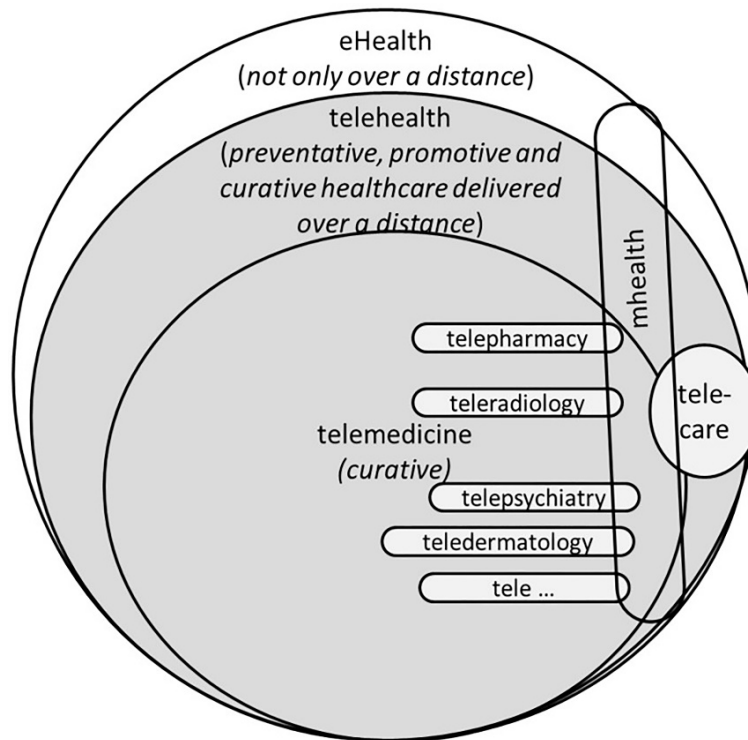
eHealth
(not only over a distance)

telehealth
(preventative, promotive and curative healthcare delivered over a distance)

mhealth

telepharmacy

teleradiology

tele-
care

telemedicine
(curative)

telepsychiatry

teledermatology

tele ...